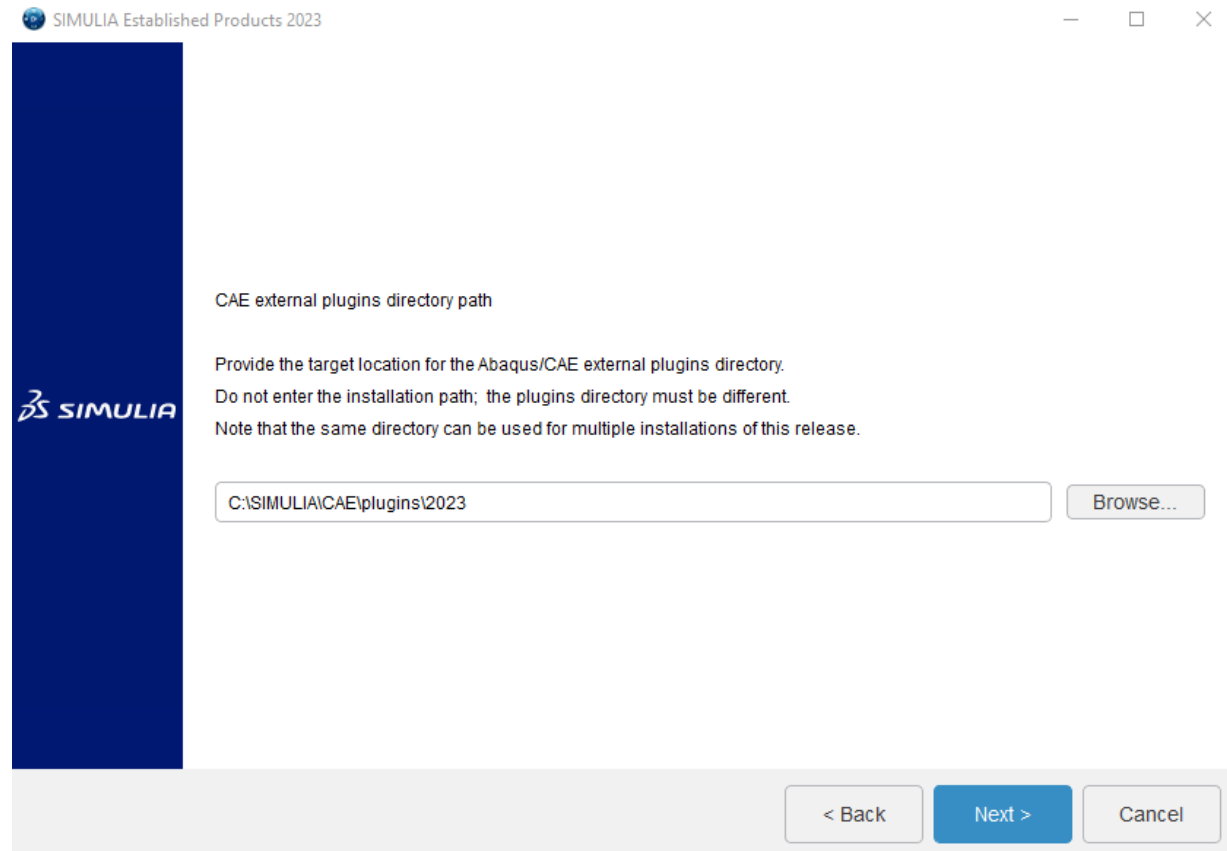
SIMULIA Established Products 2023

SIMULIA

CAE external plugins directory path

Provide the target location for the Abaqus/CAE external plugins directory.
Do not enter the installation path; the plugins directory must be different.
Note that the same directory can be used for multiple installations of this release.

C:\SIMULIA\CAE\plugins\2023

Browse...

< Back

Next >

Cancel